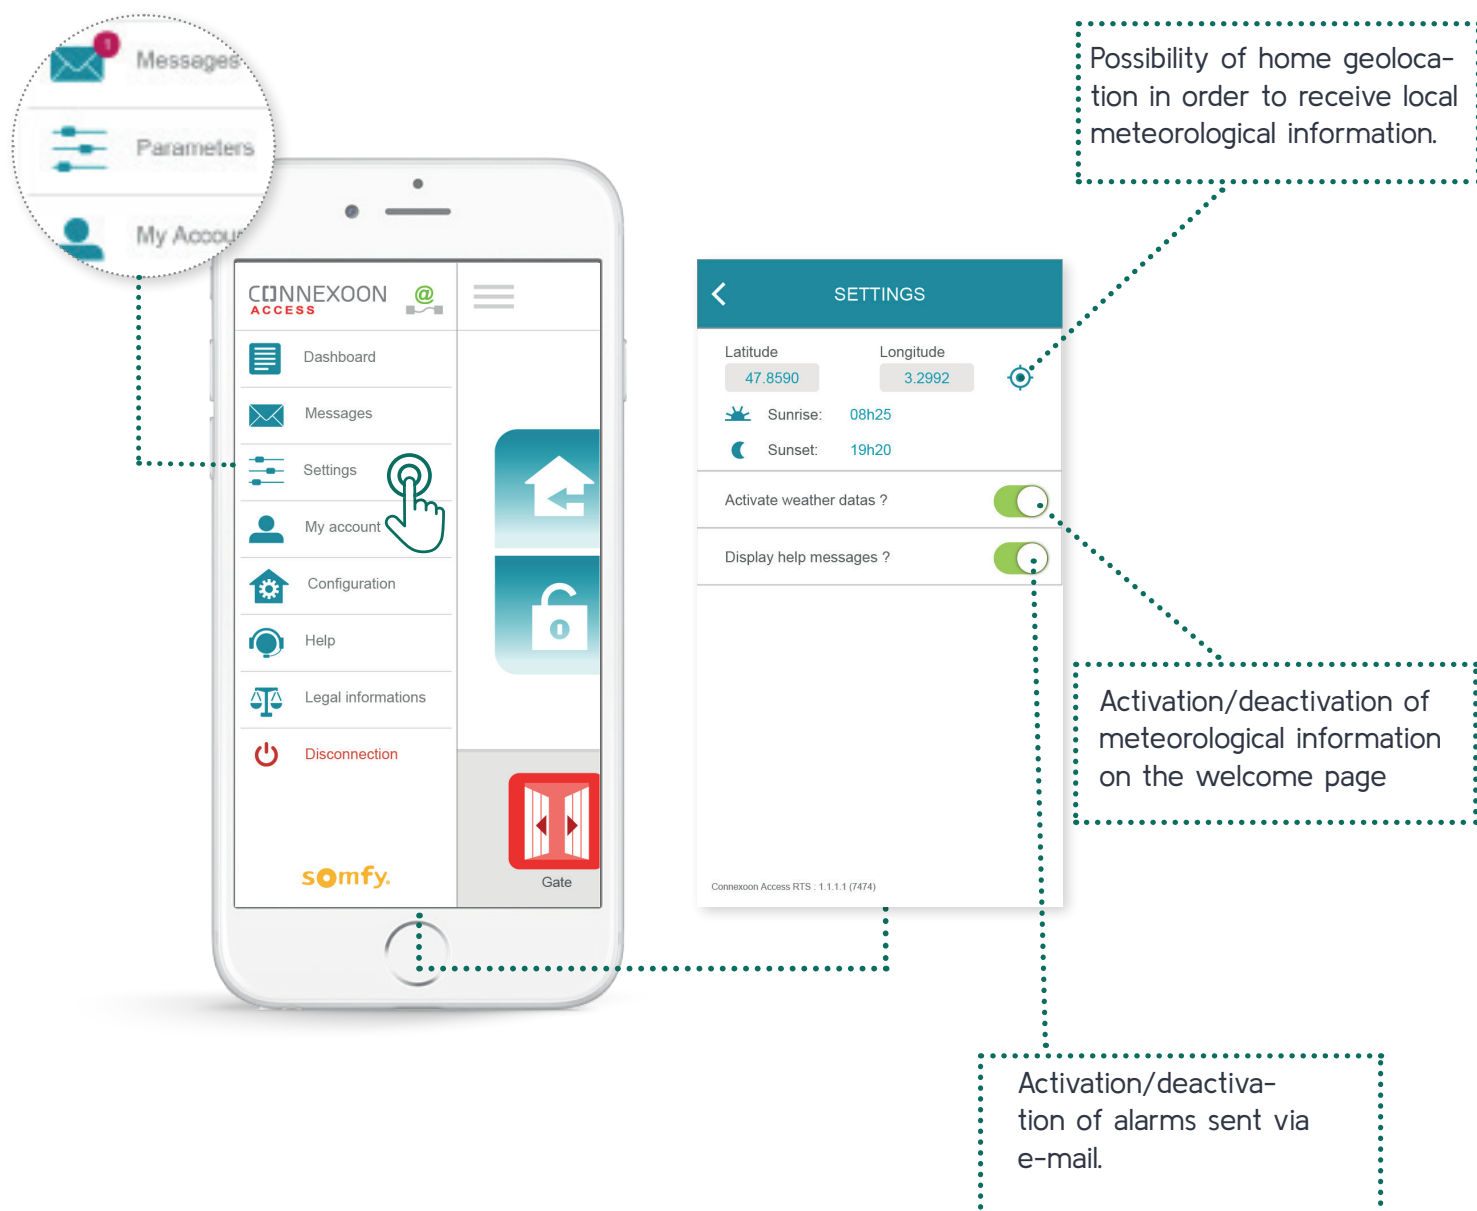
Messages
Parameters
My Accou

CONNEXOON
ACCESS

Dashboard
Messages
Settings
My account
Configuration
Help
Legal informations
Disconnection

somfy.

Gate

SETTINGS

Latitude
47.8590
Longitude
3.2992
Sunrise: 08h25
Sunset: 19h20

Activate weather datas ?
Display help messages ?

Connexoon Access RTS : 1.1.1.1 (7474)

Possibility of home geolocation in order to receive local meteorological information.

Activation/deactivation of meteorological information on the welcome page

Activation/deactivation of alarms sent via e-mail.